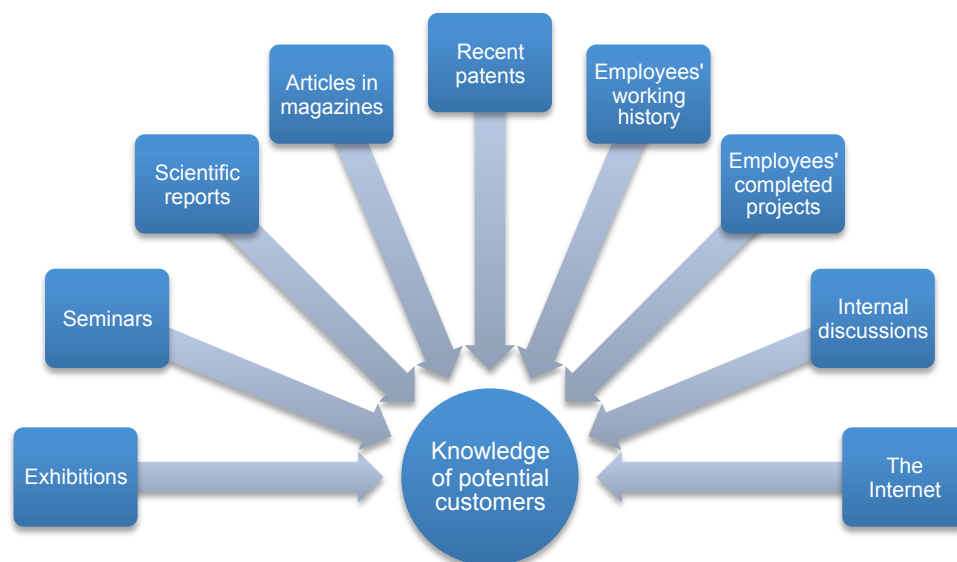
Exhibitions

Seminars

Scientific reports

Articles in magazines

Recent patents

Employees' working history

Employees' completed projects

Internal discussions

The Internet

Knowledge of potential customers